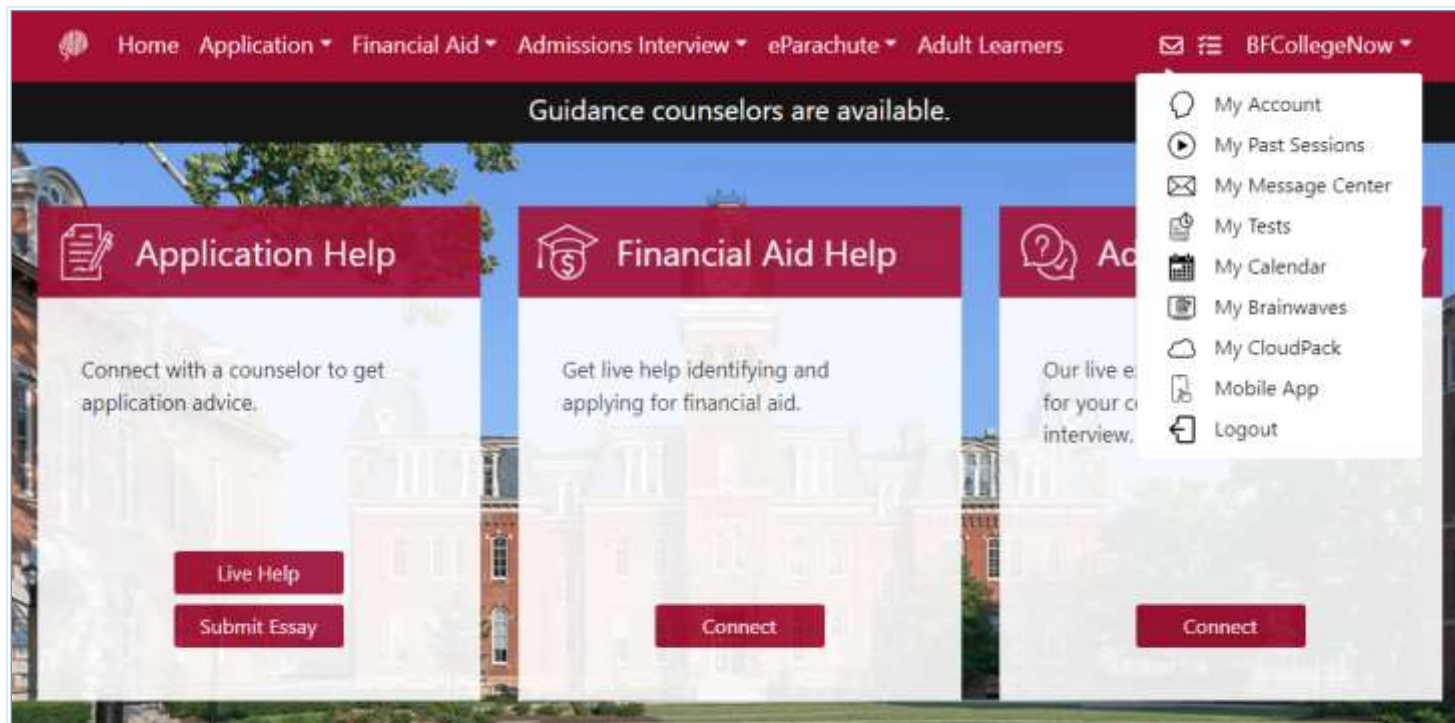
Home Application ▾ Financial Aid ▾ Admissions Interview ▾ eParachute ▾ Adult Learners

BFCollegeNow ▾

Guidance counselors are available.

My Account
My Past Sessions
My Message Center
My Tests
My Calendar
My Brainwaves
My CloudPack
Mobile App
Logout

Application Help

Connect with a counselor to get application advice.

Live Help

Submit Essay

Financial Aid Help

Get live help identifying and applying for financial aid.

Connect

Ad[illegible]

Our live e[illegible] for your c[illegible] interview.

Connect